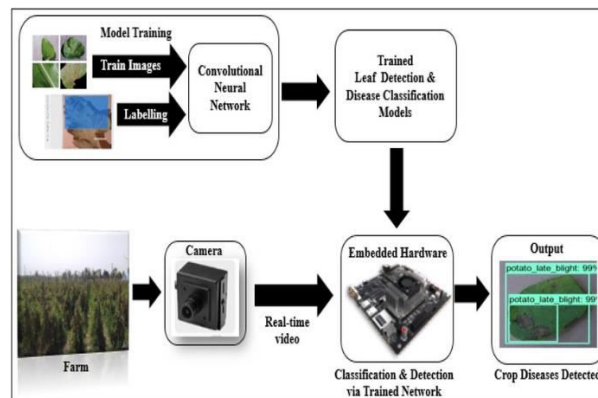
Model Training

Train Images

Labelling

Convolutional Neural Network

Trained Leaf Detection & Disease Classification Models

Camera

Embedded Hardware

Output

potato_late_blight: 99%

potato_late_blight: 99

Real-time video

Farm

Classification & Detection via Trained Network

Crop Diseases Detected